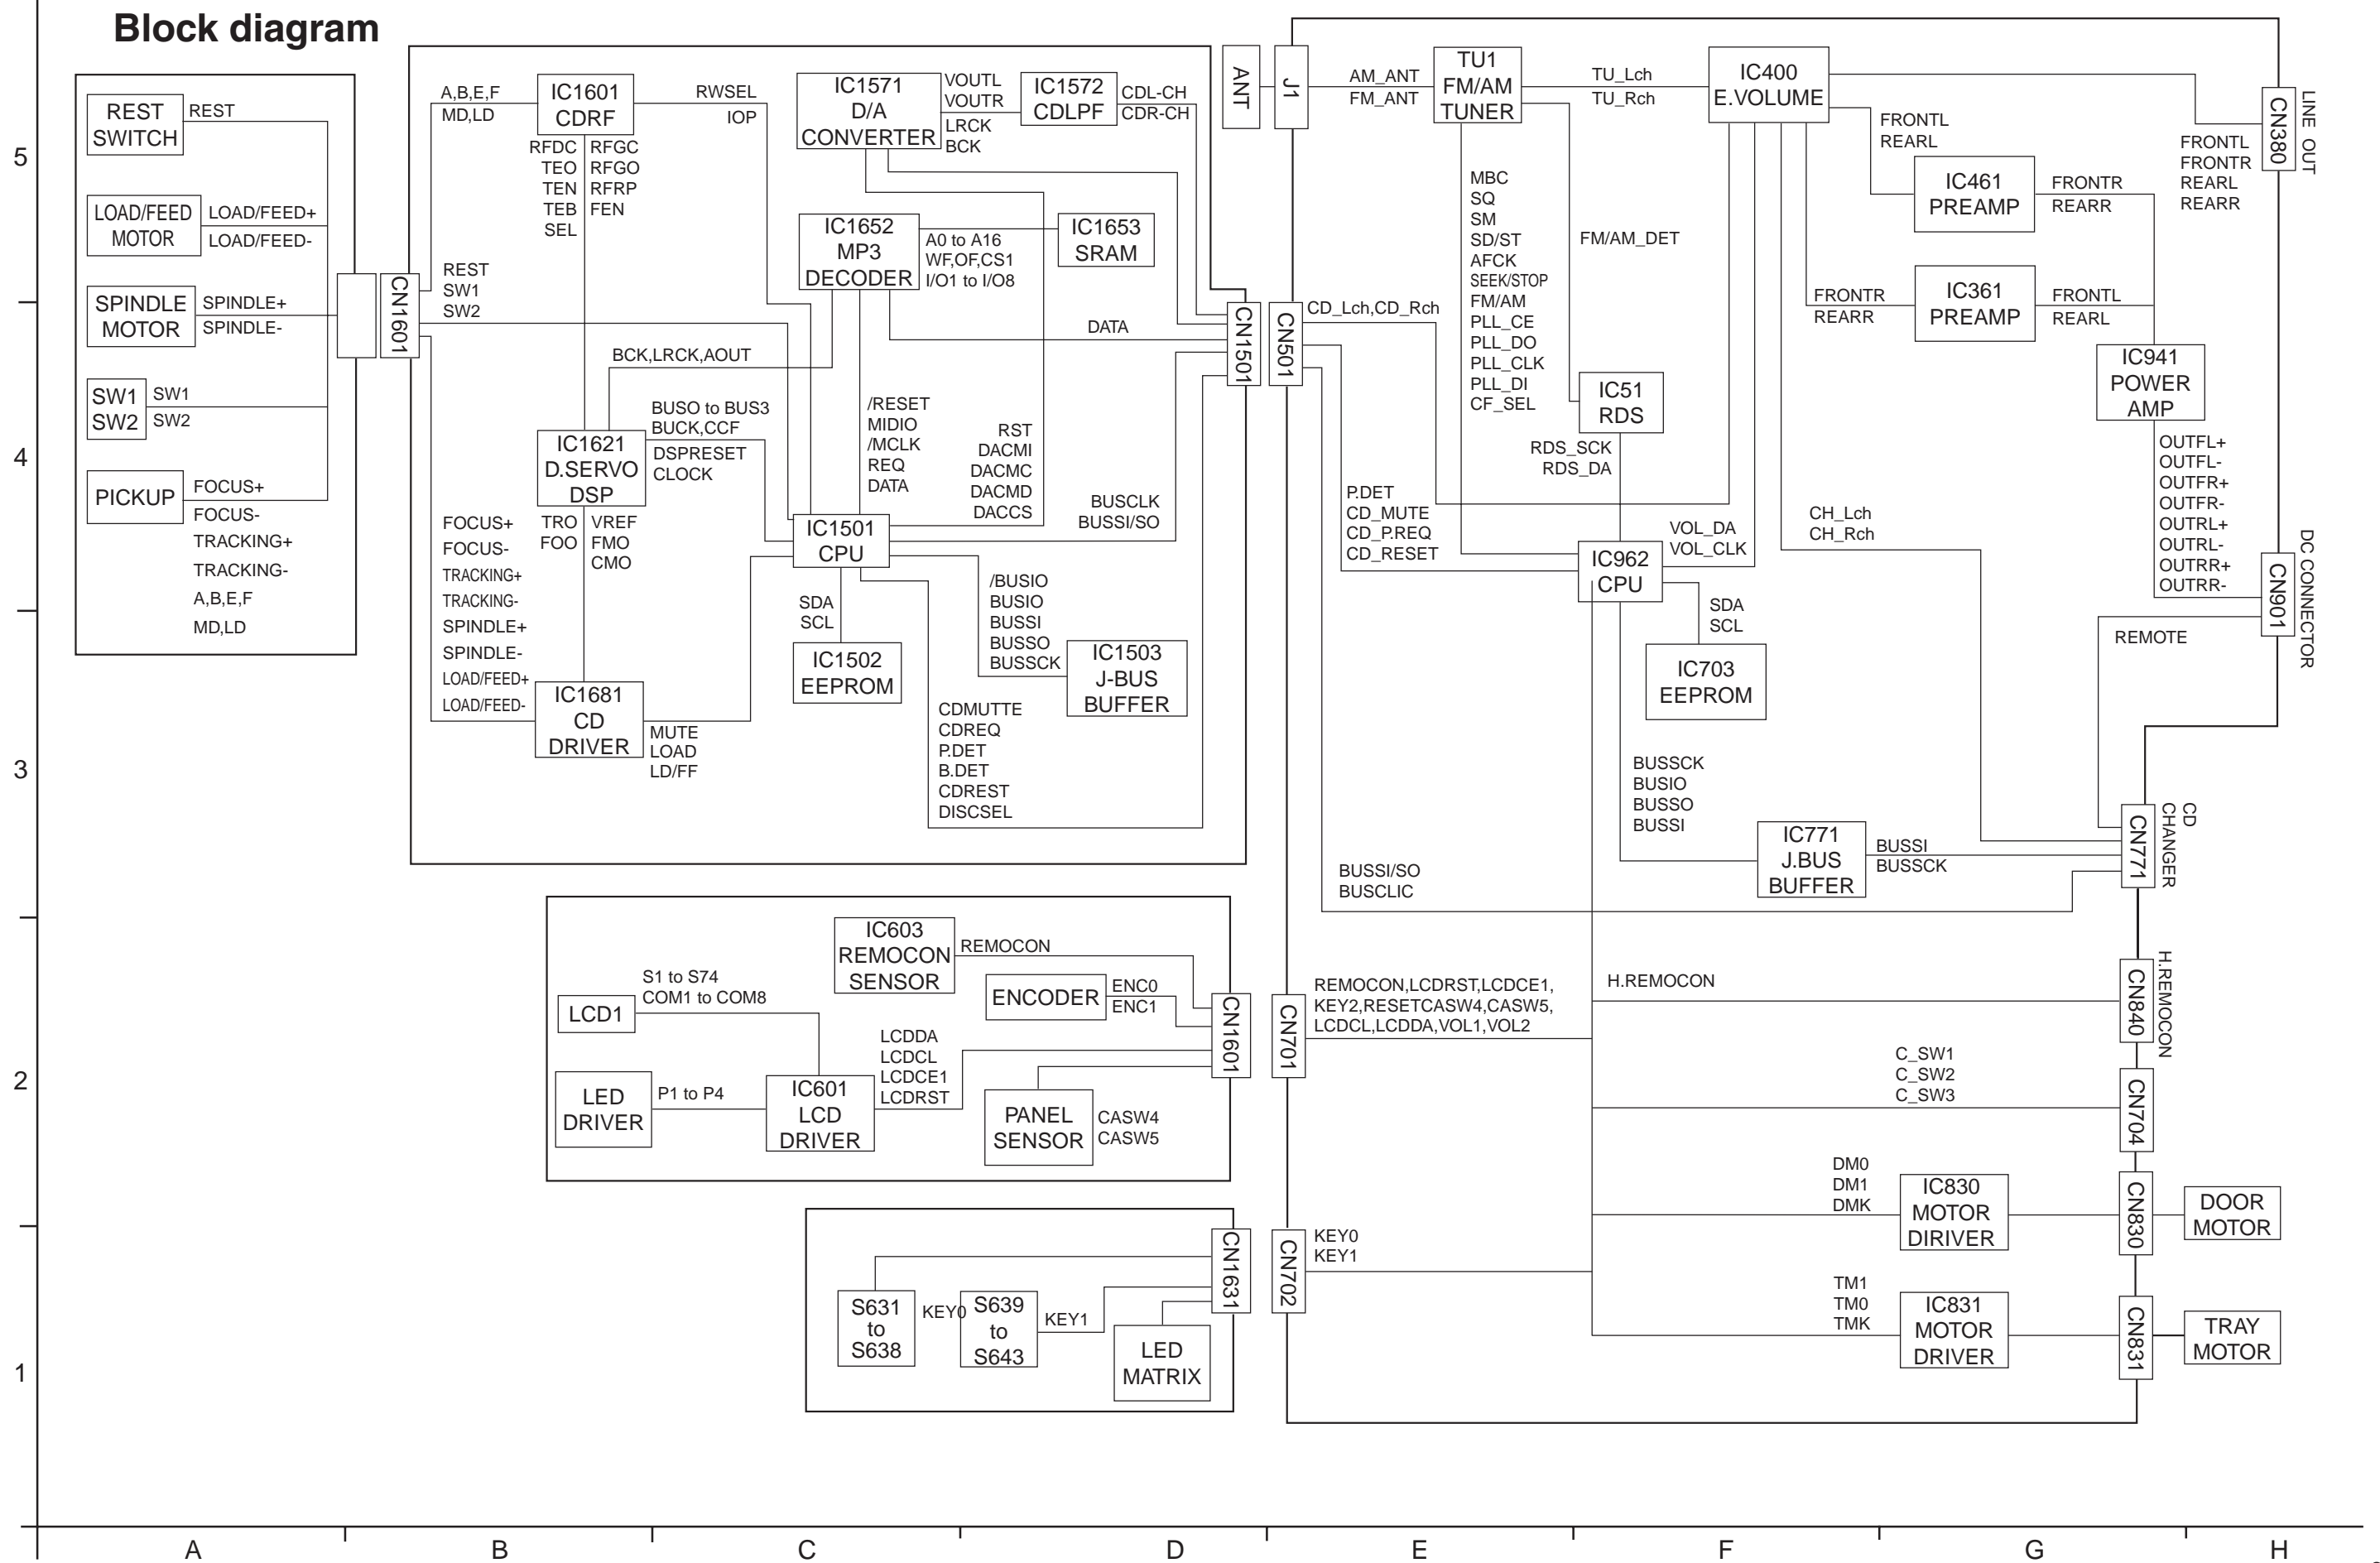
Block diagram

REST SWITCH
REST
LOAD/FEED MOTOR
LOAD/FEED+
LOAD/FEED-
SPINDLE MOTOR
SPINDLE+
SPINDLE-
SW1 SW2
SW1
SW2
PICKUP
FOCUS+
FOCUS-
TRACKING+
TRACKING-
A,B,E,F
MD,LD

CN1601

A,B,E,F
MD,LD
IC1601 CDRF
RWSEL
IOP
RFDC TEO TEN TEB SEL
RFGC RFGO RFRP FEN
IC1571 D/A CONVERTER
VOUTL VOUTR
LRCK BCK
IC1572 CDLPF
CDL-CH CDR-CH
IC1652 MP3 DECODER
A0 to A16
WF,OF,CS1
I/O1 to I/O8
IC1653 SRAM
REST
SW1
SW2
DATA
BCK,LRCK,AOUT
BUSO to BUS3
BUCK,CCF
IC1621 D.SERVO DSP
DSPRESET
CLOCK
/RESET
MIDIO
/MCLK
REQ
DATA
RST
DACMI
DACMC
DACMD
DACCS
BUSCLK
BUSSI/SO
FOCUS+
FOCUS-
TRACKING+
TRACKING-
SPINDLE+
SPINDLE-
LOAD/FEED+
LOAD/FEED-
TRO FOO
VREF FMO CMO
IC1501 CPU
SDA SCL
IC1502 EEPROM
/BUSIO
BUSIO
BUSSI
BUSSO
BUSSCK
IC1503 J-BUS BUFFER
IC1681 CD DRIVER
MUTE
LOAD
LD/FF
CDMUTTE
CDREQ
P.DET
B.DET
CDREST
DISCSEL
CN1501

ANT
J1
AM_ANT
FM_ANT
TU1 FM/AM TUNER
TU_Lch
TU_Rch
IC400 E.VOLUME
FRONTL
REARL
FRONTL
FRONTR
REARL
REARR
CN380
LINE OUT
IC461 PREAMP
FRONTR
REARR
MBC
SQ
SM
SD/ST
AFCK
SEEK/STOP
FM/AM
PLL_CE
PLL_DO
PLL_CLK
PLL_DI
CF_SEL
FM/AM_DET
CN501
CD_Lch,CD_Rch
FRONTR
REARR
IC361 PREAMP
FRONTL
REARL
IC941 POWER AMP
IC51 RDS
RDS_SCK
RDS_DA
OUTFL+
OUTFL-
OUTFR+
OUTFR-
OUTRL+
OUTRL-
OUTRR+
OUTRR-
P.DET
CD_MUTE
CD_P.REQ
CD_RESET
VOL_DA
VOL_CLK
IC962 CPU
CH_Lch
CH_Rch
CN901
DC CONNECTOR
SDA
SCL
IC703 EEPROM
REMOTE
BUSSCK
BUSIO
BUSSO
BUSSI
IC771 J.BUS BUFFER
BUSSI
BUSSCK
CN771
CD CHANGER
BUSSI/SO
BUSCLIC

IC603 REMOCON SENSOR
REMOCON
ENCODER
ENC0
ENC1
S1 to S74
COM1 to COM8
LCD1
LCDDA
LCDCL
LCDCE1
LCDRST
LED DRIVER
P1 to P4
IC601 LCD DRIVER
PANEL SENSOR
CASW4
CASW5
CN1601
CN701
REMOCON,LCDRST,LCDCE1,
KEY2,RESETCASW4,CASW5,
LCDCL,LCDDA,VOL1,VOL2
H.REMOCON
CN840
H.REMOCON
C_SW1
C_SW2
C_SW3
CN704
DM0
DM1
DMK
IC830 MOTOR DIRIVER
CN830
DOOR MOTOR
S631 to S638
KEY0
S639 to S643
KEY1
LED MATRIX
CN1631
CN702
KEY0
KEY1
TM1
TM0
TMK
IC831 MOTOR DRIVER
CN831
TRAY MOTOR

5
4
3
2
1
A
B
C
D
E
F
G
H